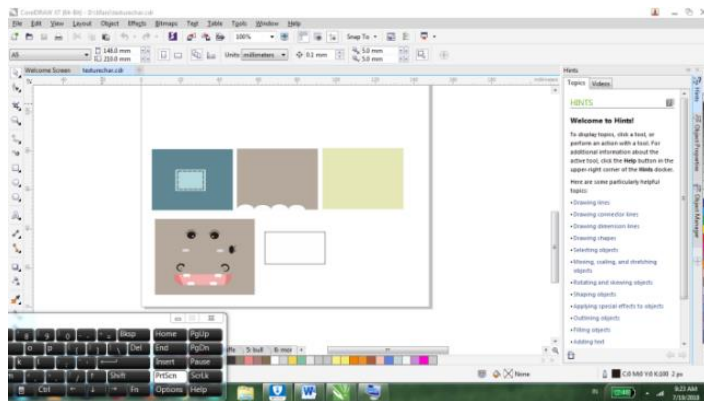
CorelDRAW X7 (64-Bit) - D:\Files\tastuechar.cdr

File Edit View Layout Object Effects Bitmaps Text Table Tools Window Help

100%

Snap To

A4

148.0 mm
210.0 mm

Units: millimeters

0.1 mm

5.0 mm
5.0 mm

Welcome Screen

tastuechar.cdr

Hints

Topics Videos

HINTS

Welcome to Hints!

To display topics, click a tool, or perform an action with a tool. For additional information about the active tool, click the Help button in the upper-right corner of the Hints docker.

Here are some particularly helpful topics:

• Drawing lines
• Drawing connector lines
• Drawing dimension lines
• Drawing shapes
• Selecting objects
• Moving, scaling, and stretching objects
• Rotating and skewing objects
• Shaping objects
• Applying special effects to objects
• Outlining objects
• Filling objects
• Adding text

Hints

Object Properties

Object Manager

Bksp Home PgUp
Del End PgDn
Insert Pause
Shift PrtScn ScrLk
Ctrl Fn Options Help

5 bull

None

C:0 M:0 Y:0 K:100 2 px

9:23 AM
7/19/2018